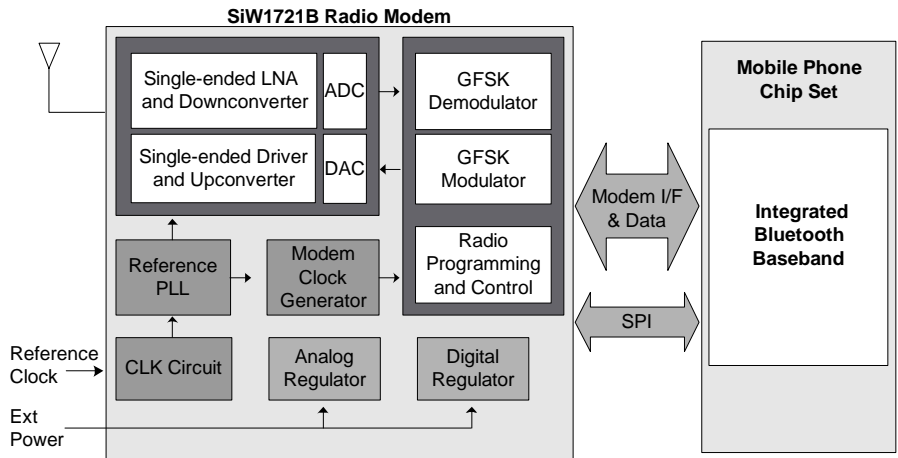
SiW1721B Radio Modem

Single-ended LNA and Downconverter

ADC

Single-ended Driver and Upconverter

DAC

GFSK Demodulator

GFSK Modulator

Radio Programming and Control

Reference PLL

Modem Clock Generator

Reference Clock

CLK Circuit

Analog Regulator

Digital Regulator

Ext Power

Modem I/F & Data

SPI

Mobile Phone Chip Set

Integrated Bluetooth Baseband